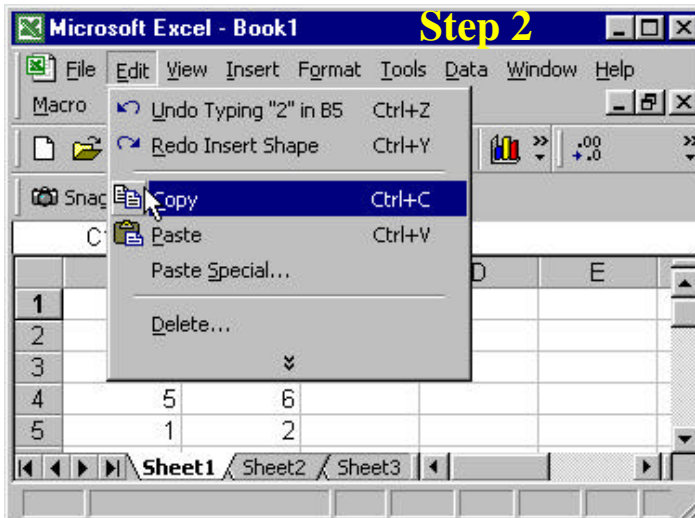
Microsoft Excel - Book1

Step 2

File Edit View Insert Format Tools Data Window Help

Macro

Undo Typing "2" in B5 Ctrl+Z

Redo Insert Shape Ctrl+Y

Copy Ctrl+C

Paste Ctrl+V

Paste Special...

Delete...

Snag

C1

D E

| | | | | |
|---|---|---|---|---|
| 1 | | | | |
| 2 | | | | |
| 3 | | | | |
| 4 | 5 | 6 | | |
| 5 | 1 | 2 | | |

Sheet1 Sheet2 Sheet3